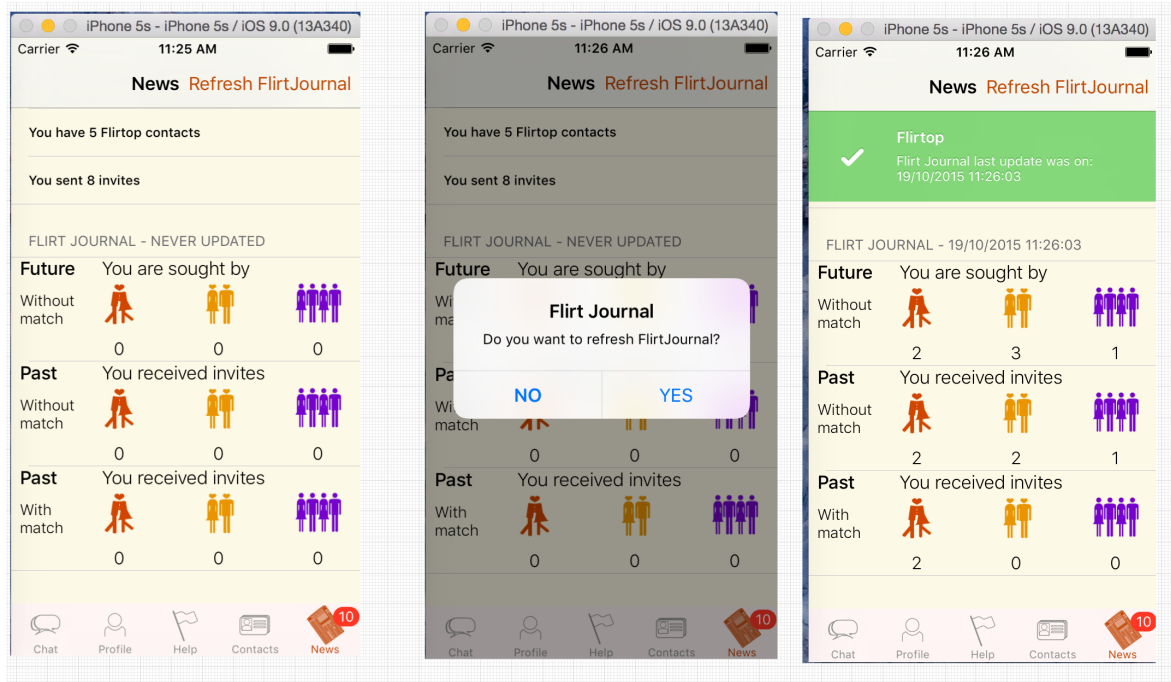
iPhone 5s - iPhone 5s / iOS 9.0 (13A340)

Carrier 11:25 AM

News Refresh FlirtJournal

You have 5 Flirtop contacts

You sent 8 invites

FLIRT JOURNAL - NEVER UPDATED

Future You are sought by
Without match
0 0 0

Past You received invites
Without match
0 0 0

Past You received invites
With match
0 0 0

Chat Profile Help Contacts 10 News

iPhone 5s - iPhone 5s / iOS 9.0 (13A340)

Carrier 11:26 AM

News Refresh FlirtJournal

You have 5 Flirtop contacts

You sent 8 invites

FLIRT JOURNAL - NEVER UPDATED

Future You are sought by
Wi ma

Flirt Journal
Do you want to refresh FlirtJournal?
NO YES

Pa
Wi match
0 0 0

Past You received invites
With match
0 0 0

Chat Profile Help Contacts 10 News

iPhone 5s - iPhone 5s / iOS 9.0 (13A340)

Carrier 11:26 AM

News Refresh FlirtJournal

Flirtop
Flirt Journal last update was on: 19/10/2015 11:26:03

FLIRT JOURNAL - 19/10/2015 11:26:03

Future You are sought by
Without match
2 3 1

Past You received invites
Without match
2 2 1

Past You received invites
With match
2 0 0

Chat Profile Help Contacts 10 News